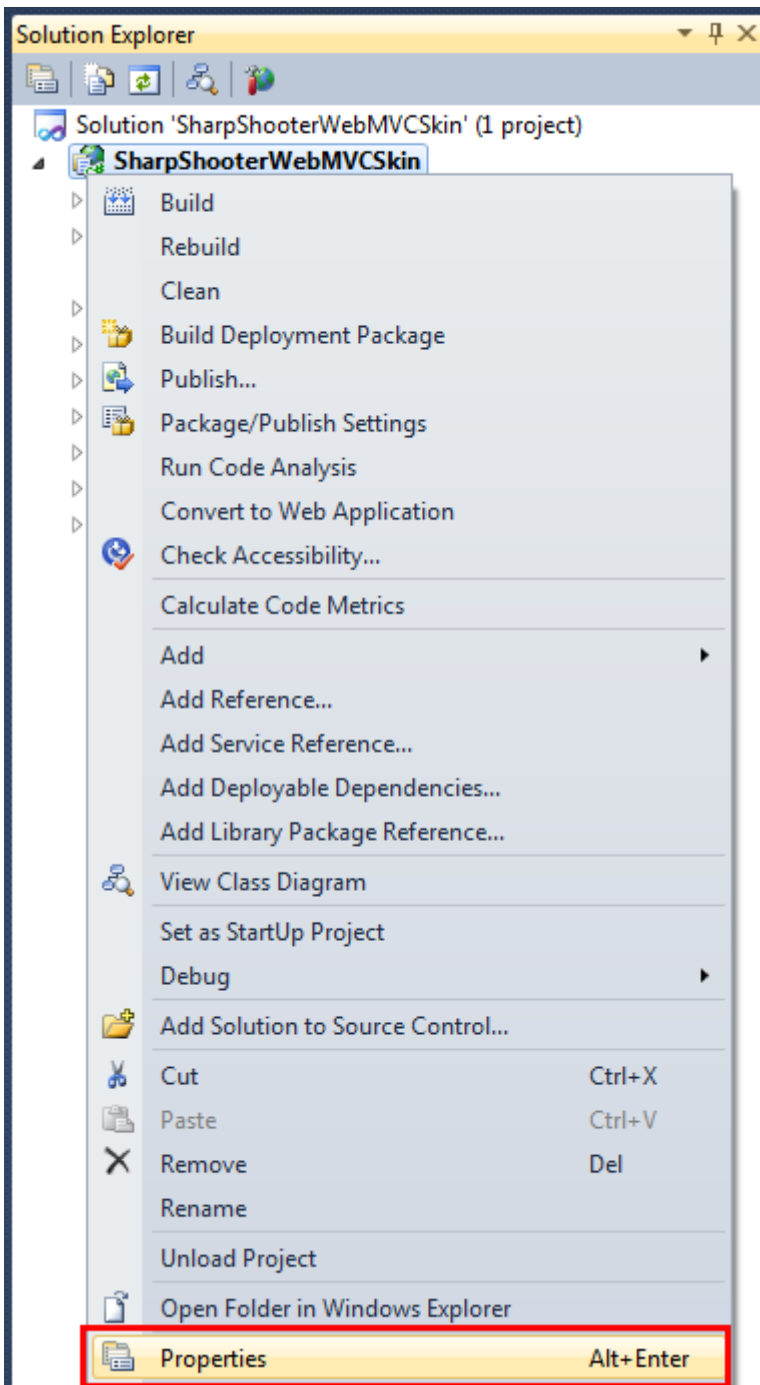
Solution Explorer

Solution 'SharpShooterWebMVCSkin' (1 project)
SharpShooterWebMVCSkin

Build
Rebuild
Clean
Build Deployment Package
Publish...
Package/Publish Settings
Run Code Analysis
Convert to Web Application
Check Accessibility...
Calculate Code Metrics
Add
Add Reference...
Add Service Reference...
Add Deployable Dependencies...
Add Library Package Reference...
View Class Diagram
Set as StartUp Project
Debug
Add Solution to Source Control...
Cut Ctrl+X
Paste Ctrl+V
Remove Del
Rename
Unload Project
Open Folder in Windows Explorer
Properties Alt+Enter